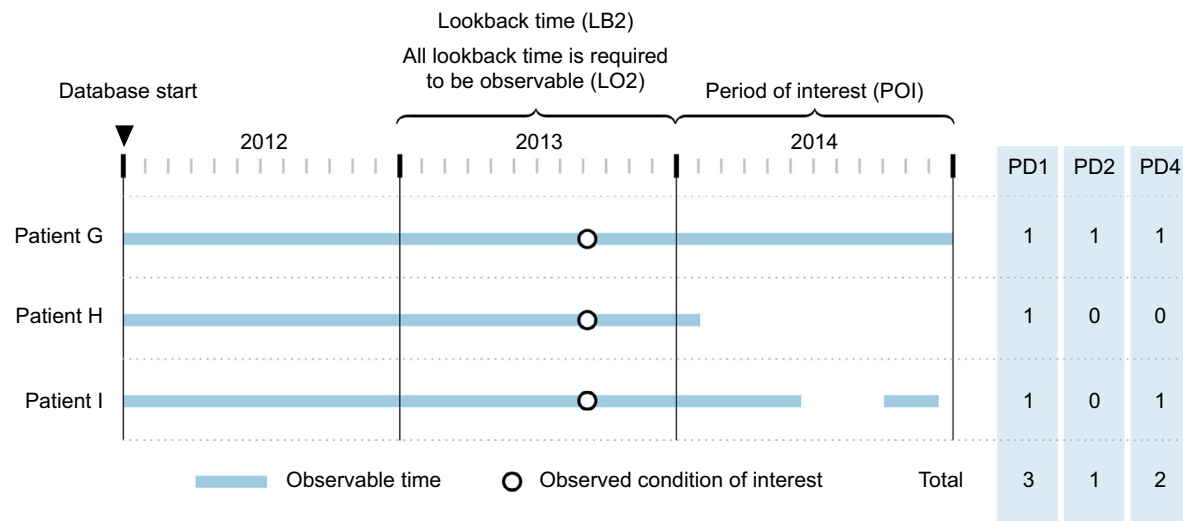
Lookback time (LB2)

All lookback time is required to be observable (LO2)

Database start

Period of interest (POI)

2012

2013

2014

| | PD1 | PD2 | PD4 |
|---|---|---|---|
| Patient G | 1 | 1 | 1 |
| Patient H | 1 | 0 | 0 |
| Patient I | 1 | 0 | 1 |
| Total | 3 | 1 | 2 |

Observable time

Observed condition of interest